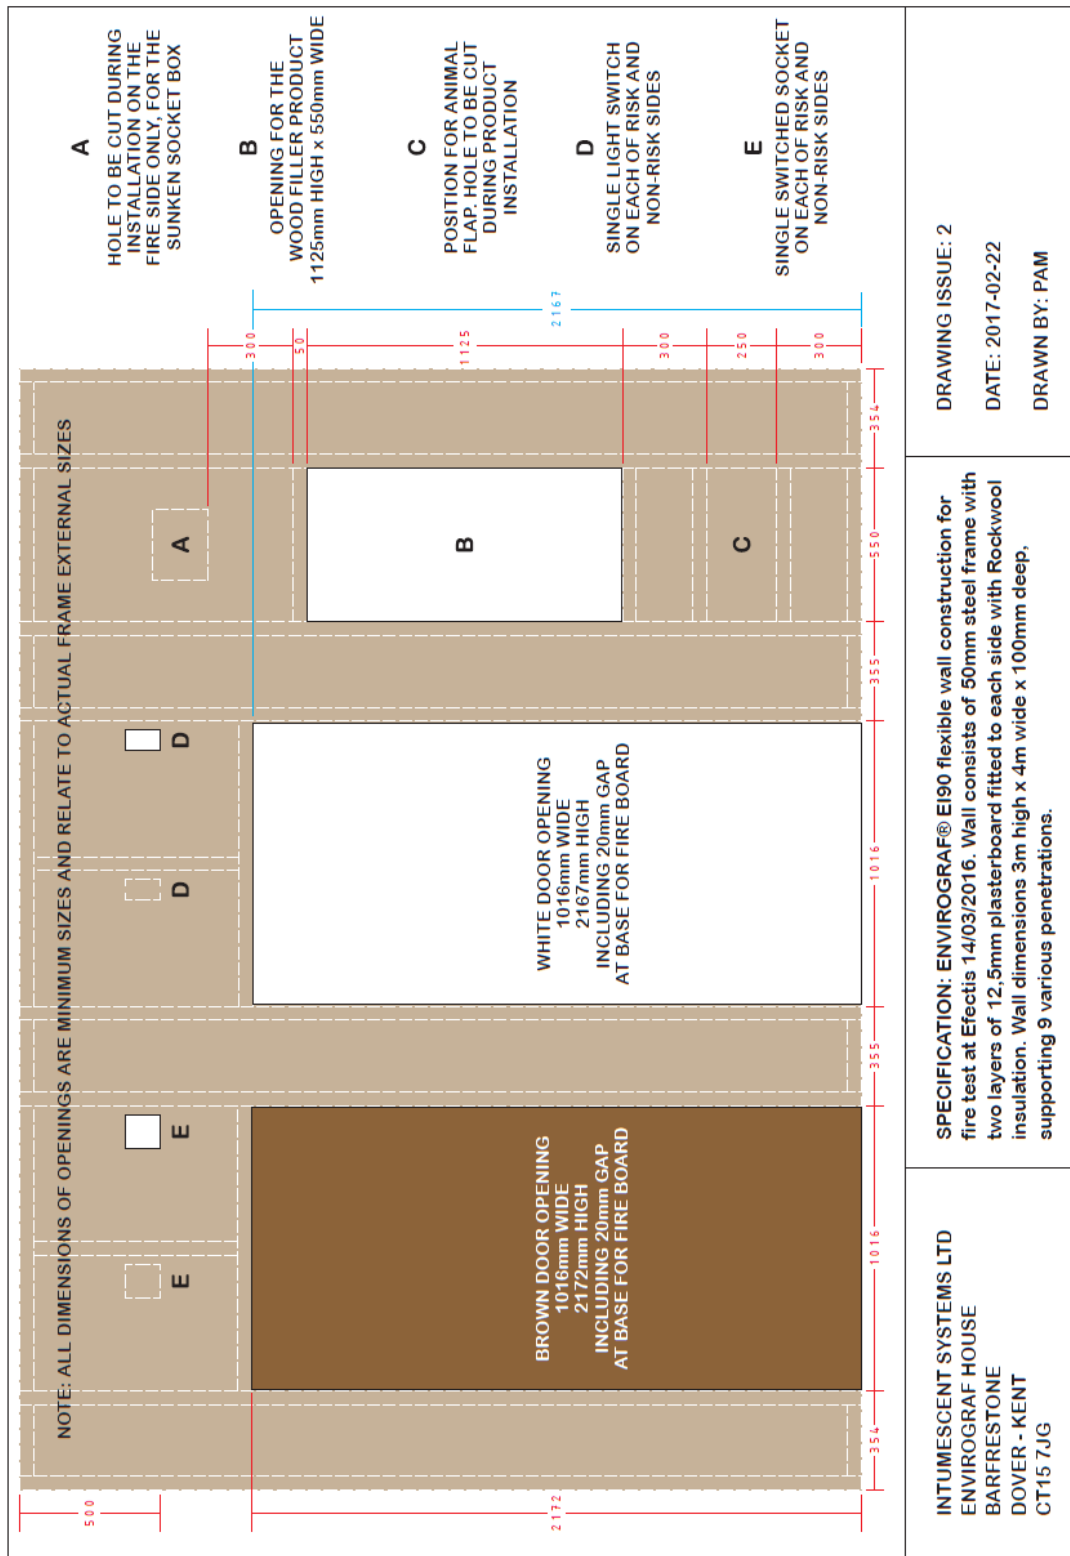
A
HOLE TO BE CUT DURING INSTALLATION ON THE FIRE SIDE ONLY, FOR THE SUNKEN SOCKET BOX

B
OPENING FOR THE WOOD FILLER PRODUCT 1125mm HIGH x 550mm WIDE

C
POSITION FOR ANIMAL FLAP. HOLE TO BE CUT DURING PRODUCT INSTALLATION

D
SINGLE LIGHT SWITCH ON EACH OF RISK AND NON-RISK SIDES

E
SINGLE SWITCHED SOCKET ON EACH OF RISK AND NON-RISK SIDES

2167

300

50

1125

300

250

300

NOTE: ALL DIMENSIONS OF OPENINGS ARE MINIMUM SIZES AND RELATE TO ACTUAL FRAME EXTERNAL SIZES

A

B

C

D

D

WHITE DOOR OPENING
1016mm WIDE
2167mm HIGH
INCLUDING 20mm GAP
AT BASE FOR FIRE BOARD

E

E

BROWN DOOR OPENING
1016mm WIDE
2172mm HIGH
INCLUDING 20mm GAP
AT BASE FOR FIRE BOARD

354

550

355

1016

355

1016

354

500

2172

DRAWING ISSUE: 2

DATE: 2017-02-22

DRAWN BY: PAM

SPECIFICATION: ENVIROGRAF® EI90 flexible wall construction for fire test at Efectis 14/03/2016. Wall consists of 50mm steel frame with two layers of 12,5mm plasterboard fitted to each side with Rockwool insulation. Wall dimensions 3m high x 4m wide x 100mm deep, supporting 9 various penetrations.

INTUMESCENT SYSTEMS LTD
ENVIROGRAF HOUSE
BARFRESTONE
DOVER - KENT
CT15 7JG